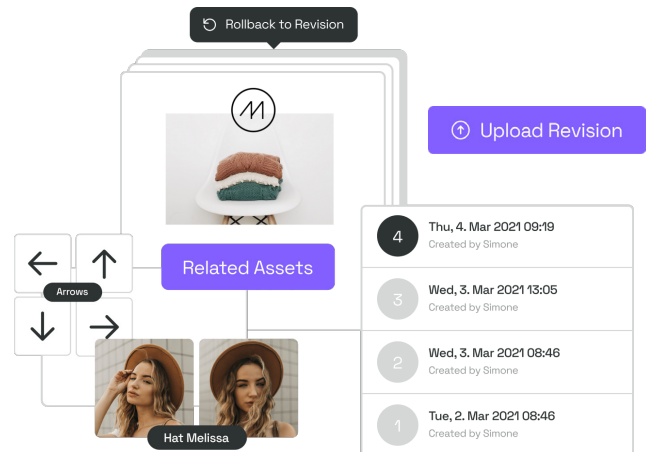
Rollback to Revision

Upload Revision

Related Assets

Arrows

Hat Melissa

4 Thu, 4. Mar 2021 09:19
Created by Simone

3 Wed, 3. Mar 2021 13:05
Created by Simone

2 Wed, 3. Mar 2021 08:46
Created by Simone

1 Tue, 2. Mar 2021 08:46
Created by Simone